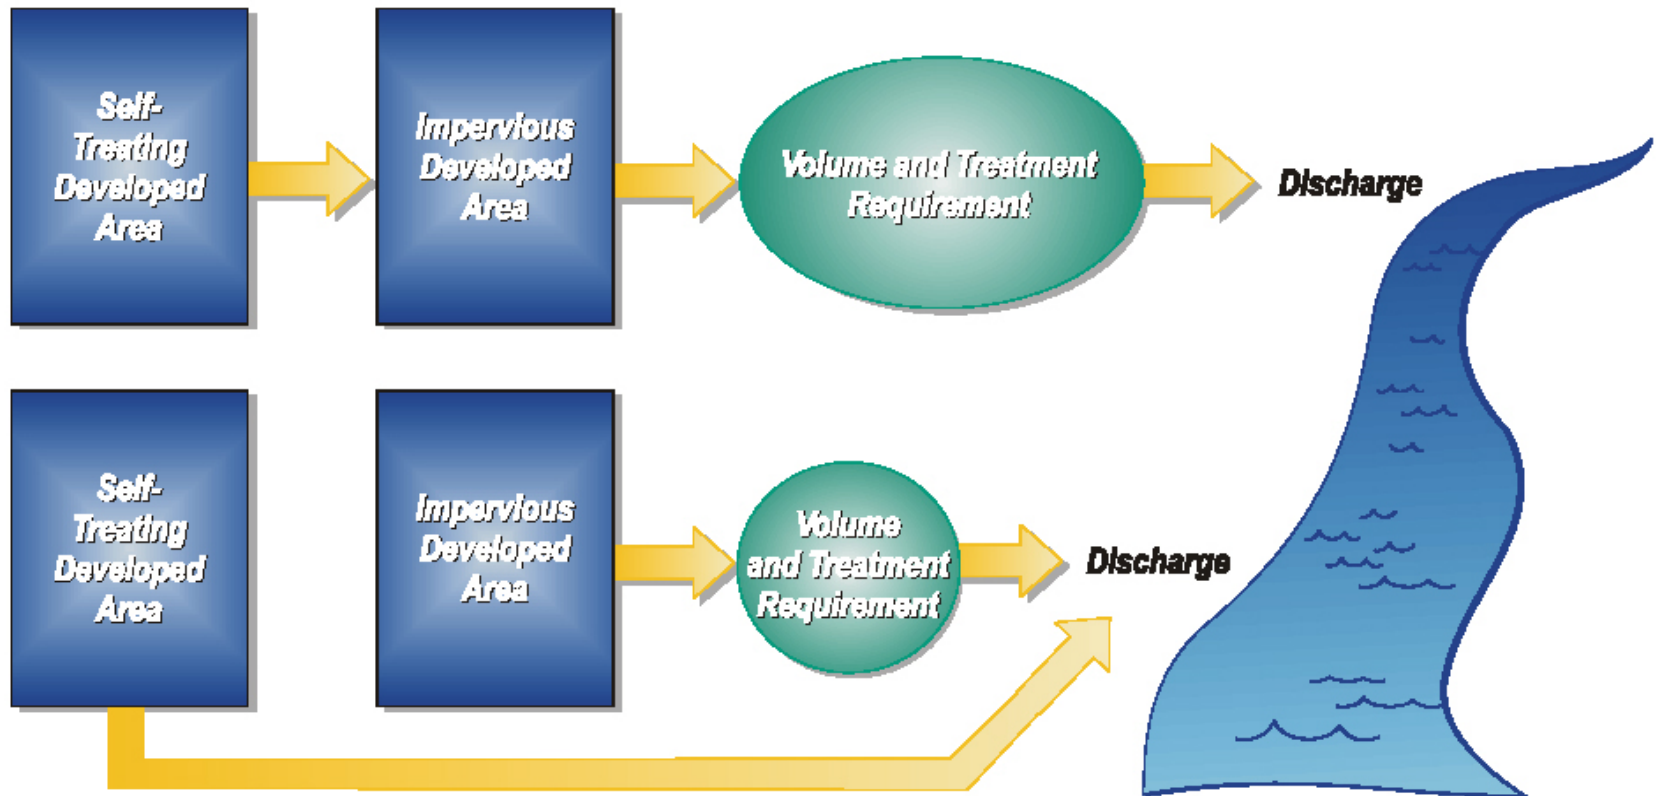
Self-Treating Developed Area

Impervious Developed Area

Volume and Treatment Requirement

Discharge

Self-Treating Developed Area

Impervious Developed Area

Volume and Treatment Requirement

Discharge